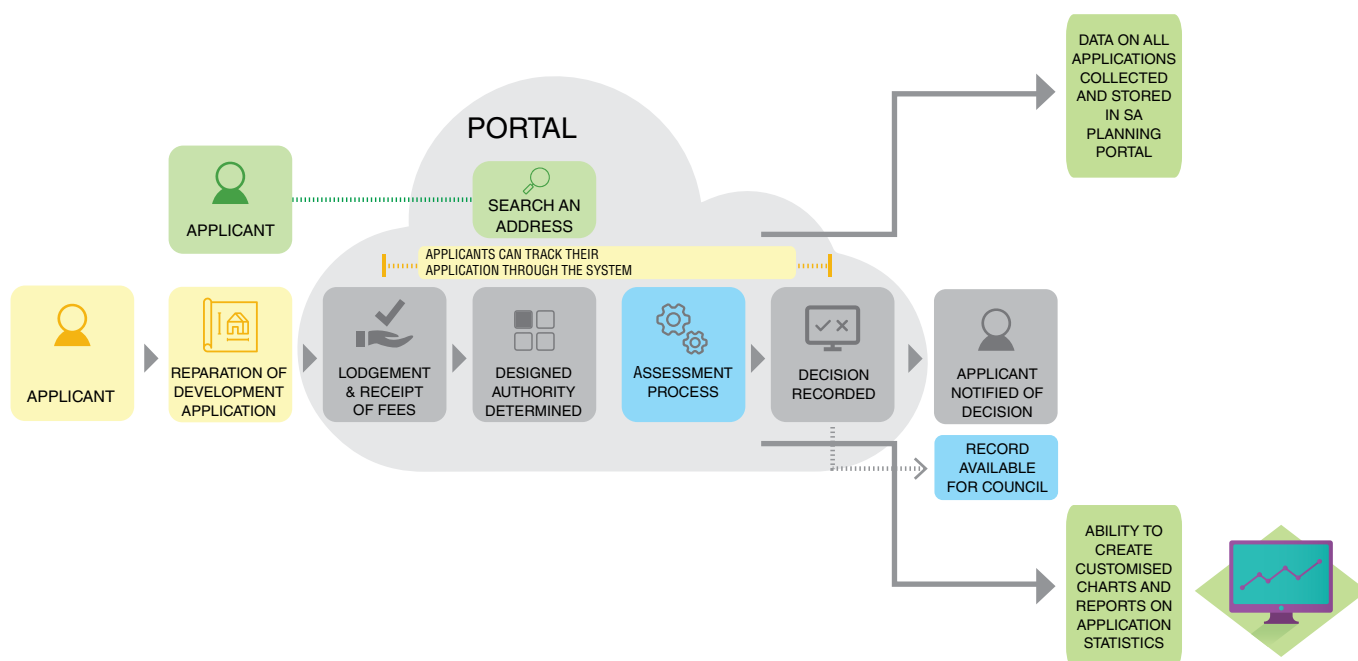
PORTAL

APPLICANT

SEARCH AN ADDRESS

APPLICANTS CAN TRACK THEIR APPLICATION THROUGH THE SYSTEM

DATA ON ALL APPLICATIONS COLLECTED AND STORED IN SA PLANNING PORTAL

APPLICANT

REPARATION OF DEVELOPMENT APPLICATION

LODGEMENT & RECEIPT OF FEES

DESIGNED AUTHORITY DETERMINED

ASSESSMENT PROCESS

DECISION RECORDED

APPLICANT NOTIFIED OF DECISION

RECORD AVAILABLE FOR COUNCIL

ABILITY TO CREATE CUSTOMISED CHARTS AND REPORTS ON APPLICATION STATISTICS